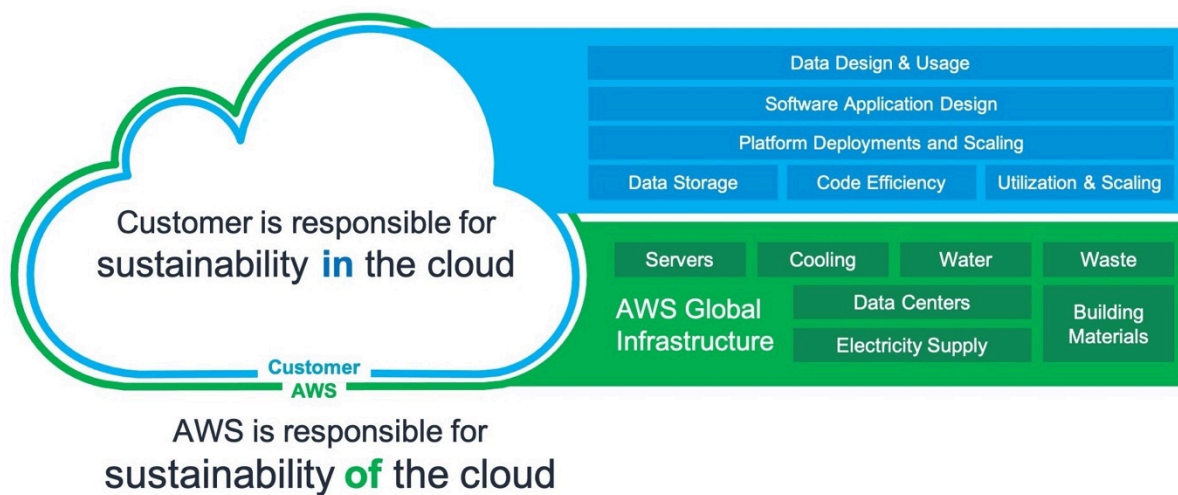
Customer is responsible for sustainability in the cloud

Data Design & Usage

Software Application Design

Platform Deployments and Scaling

| Data Storage | Code Efficiency | Utilization & Scaling |
|---|---|---|

| Servers | Cooling | Water | Waste |
|---|---|---|---|

AWS Global Infrastructure

Data Centers

Electricity Supply

Building Materials

Customer

AWS

AWS is responsible for sustainability of the cloud